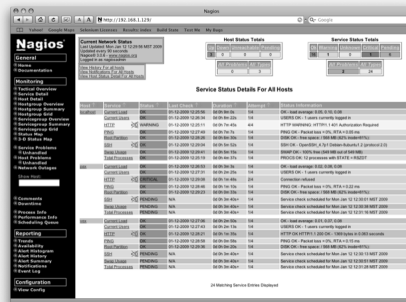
Nagios

http://192.168.1.129/

Google

Yahoo! Google Maps Scheduler Licenses Bundles Index Build State Test Me My Bugs

Nagios

General

Home
Documentation

Monitoring

Tactical Overview
Service Detail
Host Detail
Hostgroup Overview
Hostgroup Summary
Hostgroup Grid
Servicegroup Overview
Servicegroup Summary
Servicegroup Grid
Status Map
3-D Status Map

Service Problems
Unhandled
Host Problems
Unhandled
Network Outages

Show Host:

Comments
Downtime

Process Info
Performance Info
Scheduling Queue

Reporting

Trends
Availability
Alert Histogram
Alert History
Alert Summary
Notifications
Event Log

Configuration

View Config

Current Network Status
Last Updated: Mon Jan 12 12:29:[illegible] MST 2009
Updated every 90 seconds
Nagios® 3.0.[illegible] - www.nagios.org
Logged in as nagiosadmin

View History For all hosts
View Notifications For All Hosts
View Host Status Detail For All Hosts

Host Status Totals

Service Status Totals

Service Status Details For All Hosts

| Host | Service | Status | Last Check | Duration | Attempt | Status Information |
|---|---|---|---|---|---|---|
| localhost | Current Load | OK | 01-12-2009 12:26:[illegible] | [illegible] | 1/4 | OK - load average: 0.00, 0.15, 0.08 |
| | Current Users | OK | 01-12-2009 12:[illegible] | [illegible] | 1/4 | USERS OK - 1 users currently logged in |
| | HTTP | WARNING | 01-12-2009 12:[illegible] | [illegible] | 4/4 | HTTP WARNING: HTTP/1.1 401 Authorization Required |
| | PING | OK | 01-12-2009 12:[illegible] | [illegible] | 1/4 | PING OK - Packet loss = 0%, RTA = 0.05 ms |
| | Root Partition | OK | 01-12-2009 12:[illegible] | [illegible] | 1/4 | DISK OK - free space: / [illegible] |
| | SSH | OK | 01-12-2009 12:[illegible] | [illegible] | 1/4 | SSH OK - OpenSSH_4.7p1 Debian-8ubuntu1.2 (protocol 2.0) |
| | Swap Usage | OK | 01-12-2009 12:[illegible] | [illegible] | 1/4 | SWAP OK - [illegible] |
| | Total Processes | OK | 01-12-2009 12:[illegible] | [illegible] | 1/4 | PROCS OK: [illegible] processes with STATE = RSZDT |
| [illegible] | Current Load | OK | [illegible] | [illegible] | 1/4 | OK - load average: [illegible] |
| | Current Users | OK | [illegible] | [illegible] | 1/4 | USERS OK - 1 users currently logged in |
| | HTTP | CRITICAL | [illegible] | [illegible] | 4/4 | Connection refused |
| | PING | OK | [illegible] | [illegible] | 1/4 | PING OK - Packet loss = 0%, RTA = 0.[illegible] ms |
| | Root Partition | OK | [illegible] | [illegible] | 1/4 | DISK OK - free space: / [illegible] |
| | SSH | PENDING | N/A | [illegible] | 1/4 | Service check scheduled for Mon Jan 12 12:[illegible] MST 2009 |
| | Swap Usage | PENDING | N/A | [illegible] | 1/4 | Service check scheduled for Mon Jan 12 12:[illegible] MST 2009 |
| | Total Processes | PENDING | N/A | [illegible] | 1/4 | Service check scheduled for Mon Jan 12 12:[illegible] MST 2009 |
| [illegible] | Current Load | OK | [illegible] | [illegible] | 1/4 | OK - load average: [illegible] |
| | Current Users | OK | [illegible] | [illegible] | 1/4 | USERS OK - 1 users currently logged in |
| | HTTP | OK | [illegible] | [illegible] | 1/4 | HTTP OK HTTP/1.1 200 OK - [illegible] |
| | PING | OK | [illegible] | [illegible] | 1/4 | PING OK - Packet loss = 0%, RTA = 0.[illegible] ms |
| | Root Partition | PENDING | N/A | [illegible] | 1/4 | Service check scheduled for Mon Jan 12 12:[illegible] MST 2009 |
| | SSH | PENDING | N/A | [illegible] | 1/4 | Service check scheduled for Mon Jan 12 12:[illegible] MST 2009 |
| | Swap Usage | PENDING | N/A | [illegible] | 1/4 | Service check scheduled for Mon Jan 12 12:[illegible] MST 2009 |
| | Total Processes | PENDING | N/A | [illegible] | 1/4 | Service check scheduled for Mon Jan 12 12:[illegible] MST 2009 |

24 Matching Service Entries Displayed